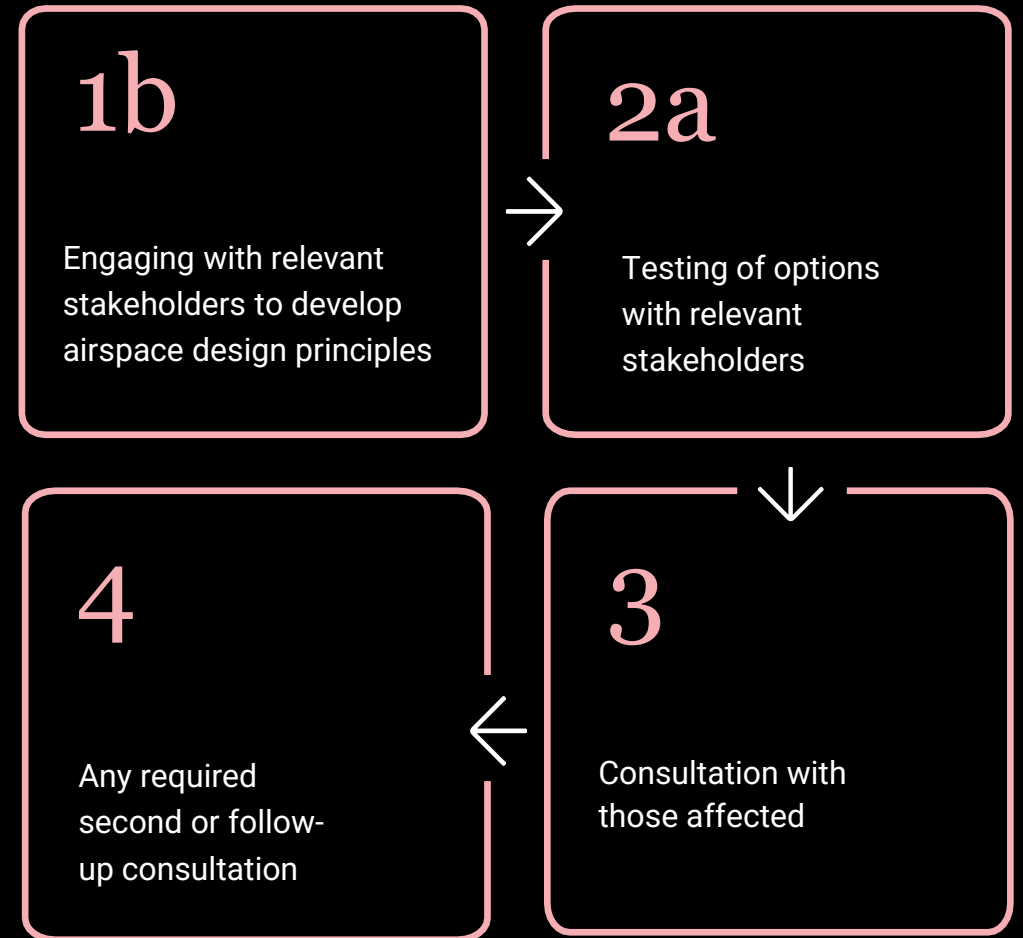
1b

Engaging with relevant stakeholders to develop airspace design principles

2a

Testing of options with relevant stakeholders

3

Consultation with those affected

4

Any required second or follow-up consultation